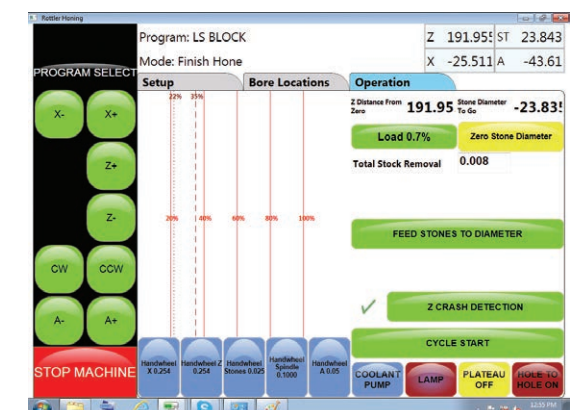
Rottler Honing

PROGRAM SELECT

Program: LS BLOCK

Mode: Finish Hone

| Z | 191.955 | ST | 23.843 |
|---|---|---|---|
| X | -25.511 | A | -43.61 |

Setup

Bore Locations

Operation

X-

X+

Z+

Z-

CW

CCW

A-

A+

STOP MACHINE

22%

35%

20%

40%

60%

80%

100%

Handwheel X 0.254

Handwheel Z 0.254

Handwheel Stones 0.025

Handwheel Spindle 0.1000

Handwheel A 0.05

Z Distance From Zero 191.95

Stone Diameter To Go -23.83

Load 0.7%

Zero Stone Diameter

Total Stock Removal 0.008

FEED STONES TO DIAMETER

Z CRASH DETECTION

CYCLE START

COOLANT PUMP

LAMP

PLATEAU OFF

HOLE TO HOLE ON

12:35 PM